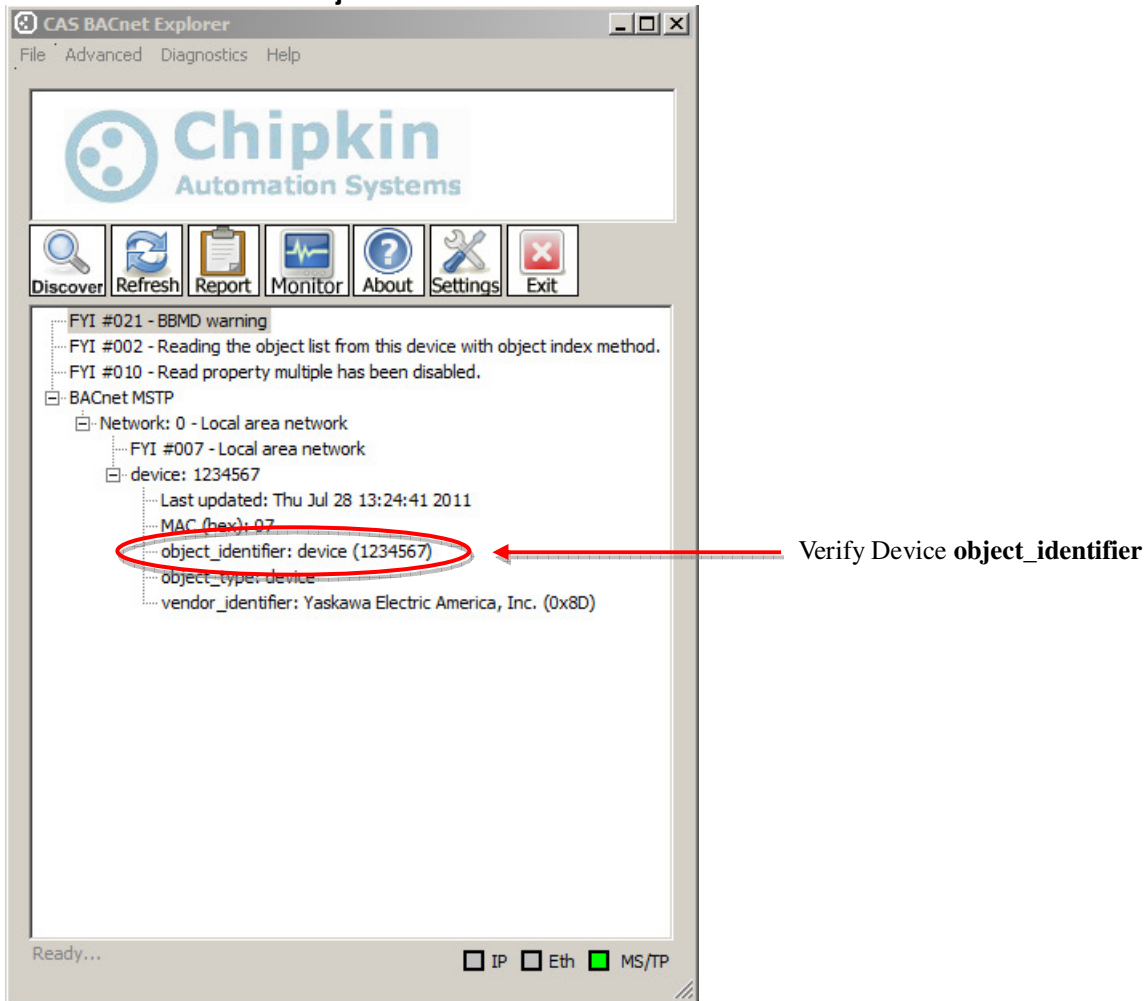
CAS BACnet Explorer

File Advanced Diagnostics Help

Chipkin
Automation Systems

Discover Refresh Report Monitor About Settings Exit

FYI #021 - BBMD warning
FYI #002 - Reading the object list from this device with object index method.
FYI #010 - Read property multiple has been disabled.
BACnet MSTP
Network: 0 - Local area network
FYI #007 - Local area network
device: 1234567
Last updated: Thu Jul 28 13:24:41 2011
MAC (hex): 07
object_identifier: device (1234567)
object_type: device
vendor_identifier: Yaskawa Electric America, Inc. (0x8D)

Verify Device **object_identifier**

Ready...

IP Eth MS/TP